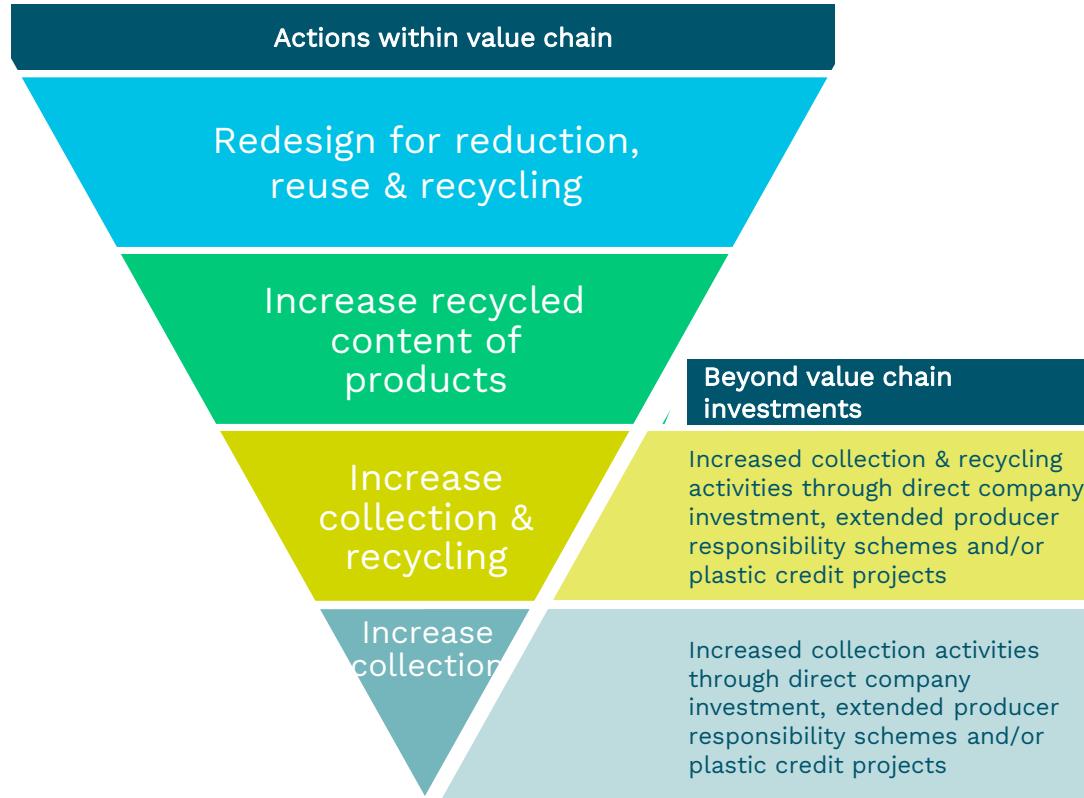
Actions within value chain

Redesign for reduction, reuse & recycling

Increase recycled content of products

Beyond value chain investments

Increase collection & recycling

Increased collection & recycling activities through direct company investment, extended producer responsibility schemes and/or plastic credit projects

Increase collection

Increased collection activities through direct company investment, extended producer responsibility schemes and/or plastic credit projects